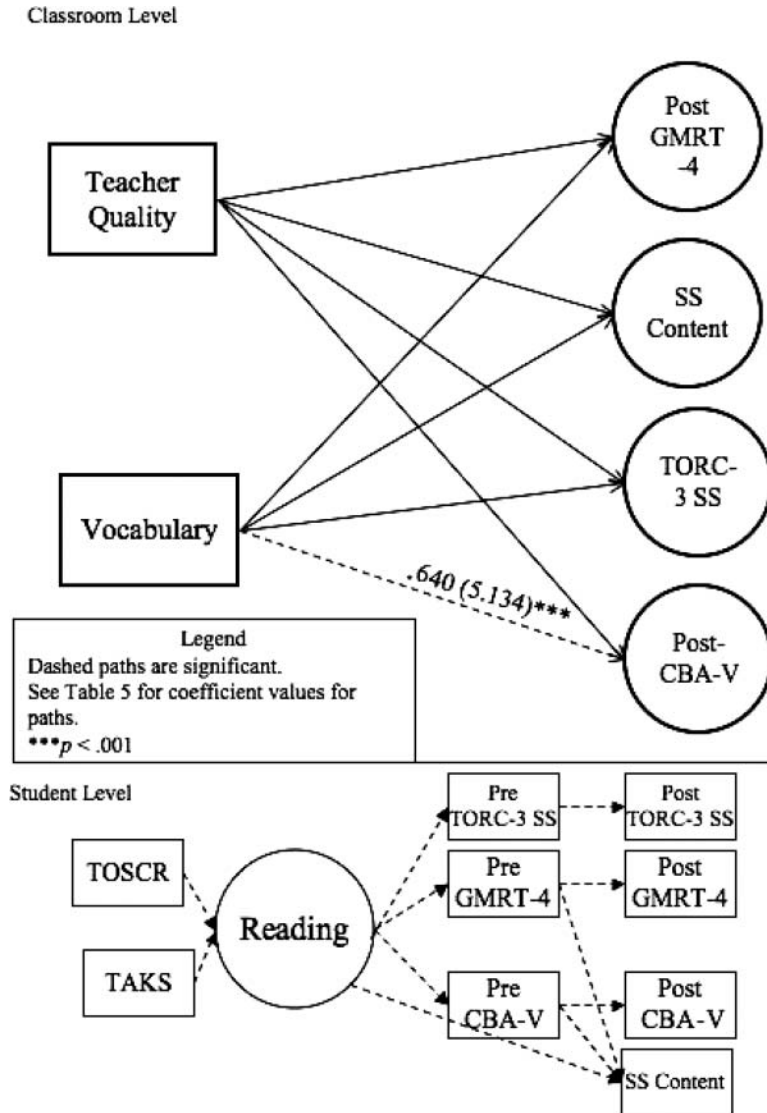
Classroom Level

Teacher Quality

Vocabulary

Post GMRT -4

SS Content

TORC-3 SS

Post-CBA-V

.640 (5.134)***

Legend
Dashed paths are significant.
See Table 5 for coefficient values for paths.
***$p$ < .001

Student Level

TOSCR

TAKS

Reading

Pre TORC-3 SS

Pre GMRT-4

Pre CBA-V

Post TORC-3 SS

Post GMRT-4

Post CBA-V

SS Content